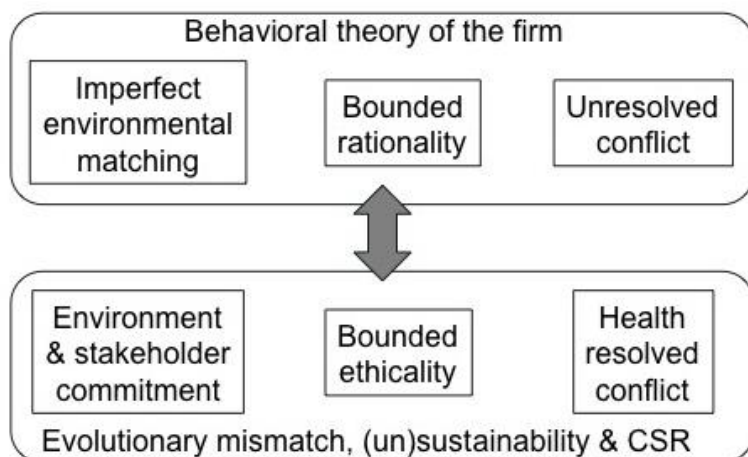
Behavioral theory of the firm

Imperfect environmental matching

Bounded rationality

Unresolved conflict

Environment & stakeholder commitment

Bounded ethicality

Health resolved conflict

Evolutionary mismatch, (un)sustainability & CSR